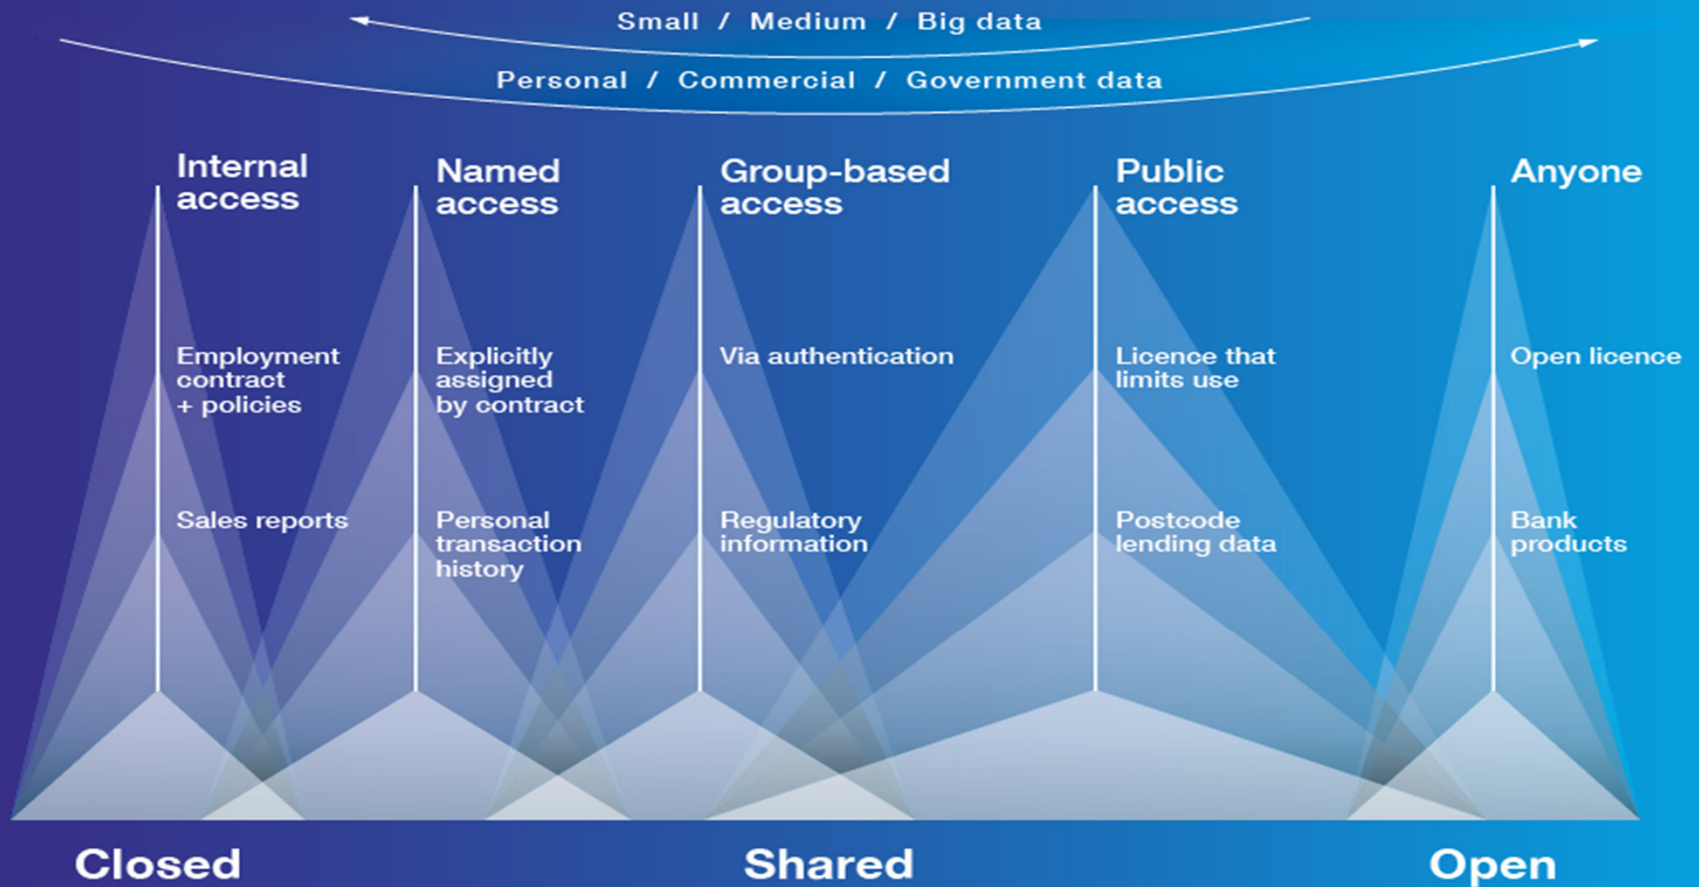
Small / Medium / Big data

Personal / Commercial / Government data

Internal access

Employment contract + policies

Sales reports

Named access

Explicitly assigned by contract

Personal transaction history

Group-based access

Via authentication

Regulatory information

Public access

Licence that limits use

Postcode lending data

Anyone

Open licence

Bank products

Closed

Shared

Open